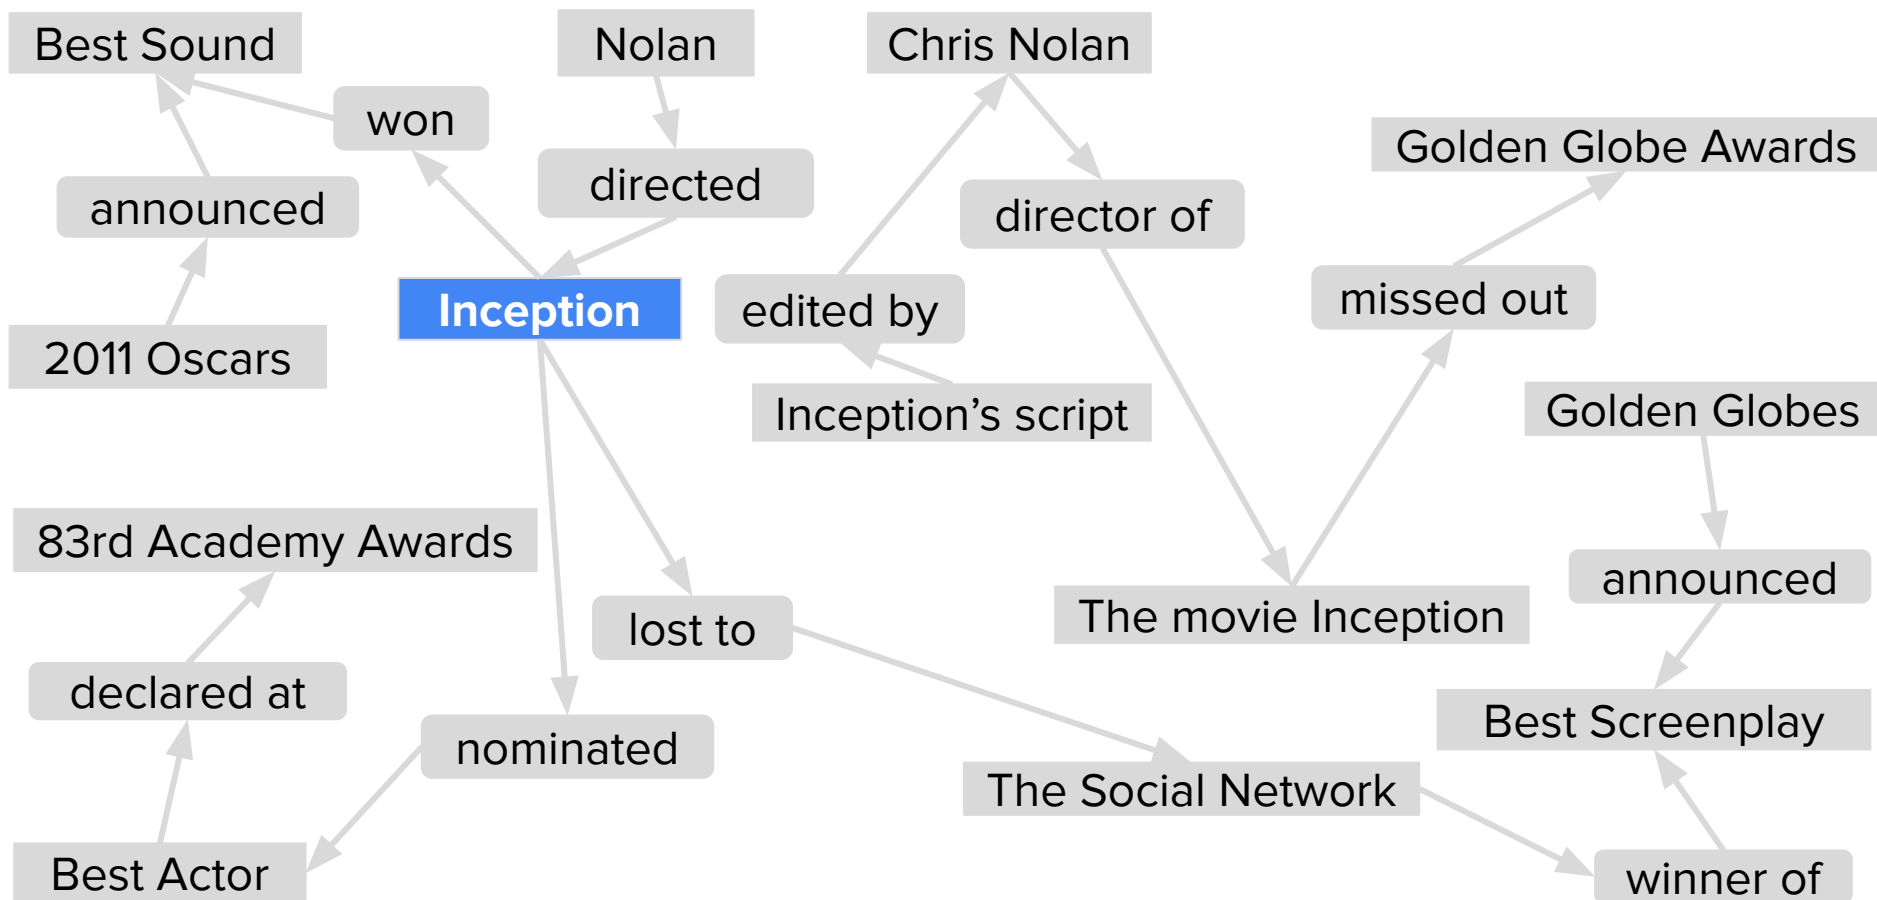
Best Sound

Nolan

Chris Nolan

won

directed

announced

Golden Globe Awards

director of

Inception

edited by

missed out

2011 Oscars

Inception's script

Golden Globes

83rd Academy Awards

announced

lost to

The movie Inception

declared at

Best Screenplay

nominated

The Social Network

Best Actor

winner of